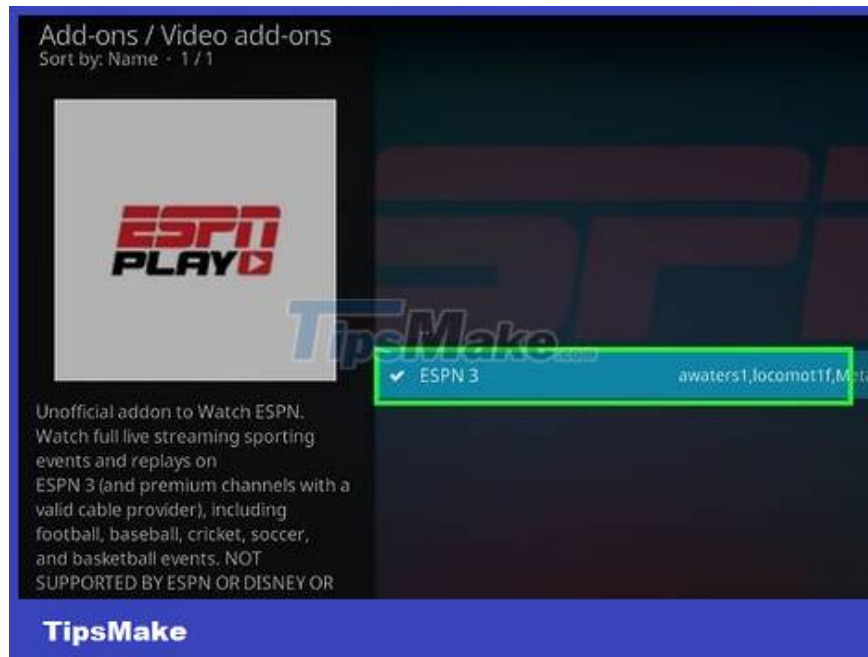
Add-ons / Video add-ons
Sort by: Name · 1 / 1

ESPN PLAY

TipsMake.com

✔ ESPN 3 awaters1,locomot1f,Meta

Unofficial addon to Watch ESPN. Watch full live streaming sporting events and replays on ESPN 3 (and premium channels with a valid cable provider), including football, baseball, cricket, soccer, and basketball events. NOT SUPPORTED BY ESPN OR DISNEY OR

TipsMake